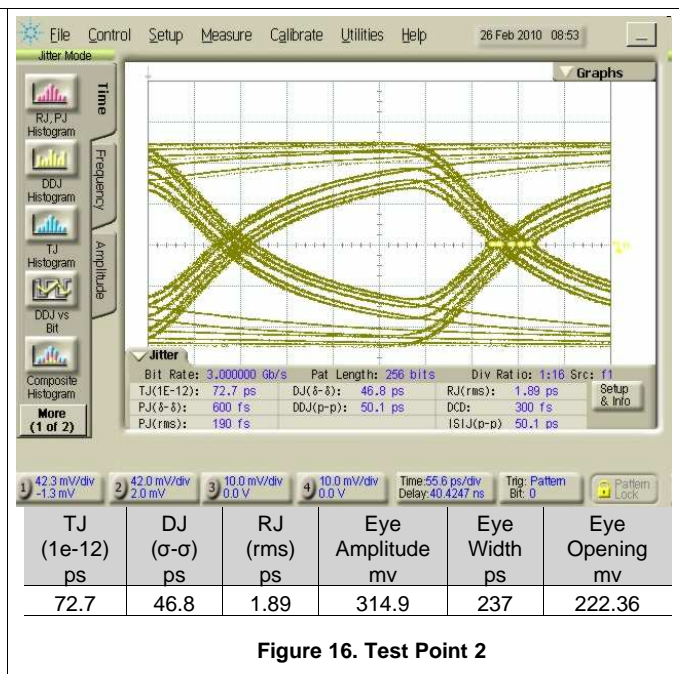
File Control Setup Measure Calibrate Utilities Help 26 Feb 2010 08:53

Jitter Mode

RJ, PJ Histogram

DDJ Histogram

TJ Histogram

DDJ vs Bit

Composite Histogram

More (1 of 2)

Time

Frequency

Amplitude

Graphs

Jitter

Bit Rate: 3.000000 Gb/s Pat Length: 256 bits Div Ratio: 1:16 Src: f1

TJ(1E-12): 72.7 ps DJ(δ-δ): 46.8 ps RJ(rms): 1.89 ps

PJ(δ-δ): 600 fs DDJ(p-p): 50.1 ps DCD: 300 fs

PJ(rms): 190 fs ISIJ(p-p) 50.1 ps

Setup & Info

1 42.3 mV/div -1.3 mV 2 42.0 mV/div 2.0 mV 3 10.0 mV/div 0.0 V 4 10.0 mV/div 0.0 V Time:55.6 ps/div Delay:40.4247 ns Trig: Pattern Bit: 0 Pattern Lock

| TJ (1e-12) ps | DJ (σ-σ) ps | RJ (rms) ps | Eye Amplitude mv | Eye Width ps | Eye Opening mv |
|---|---|---|---|---|---|
| 72.7 | 46.8 | 1.89 | 314.9 | 237 | 222.36 |

Figure 16. Test Point 2